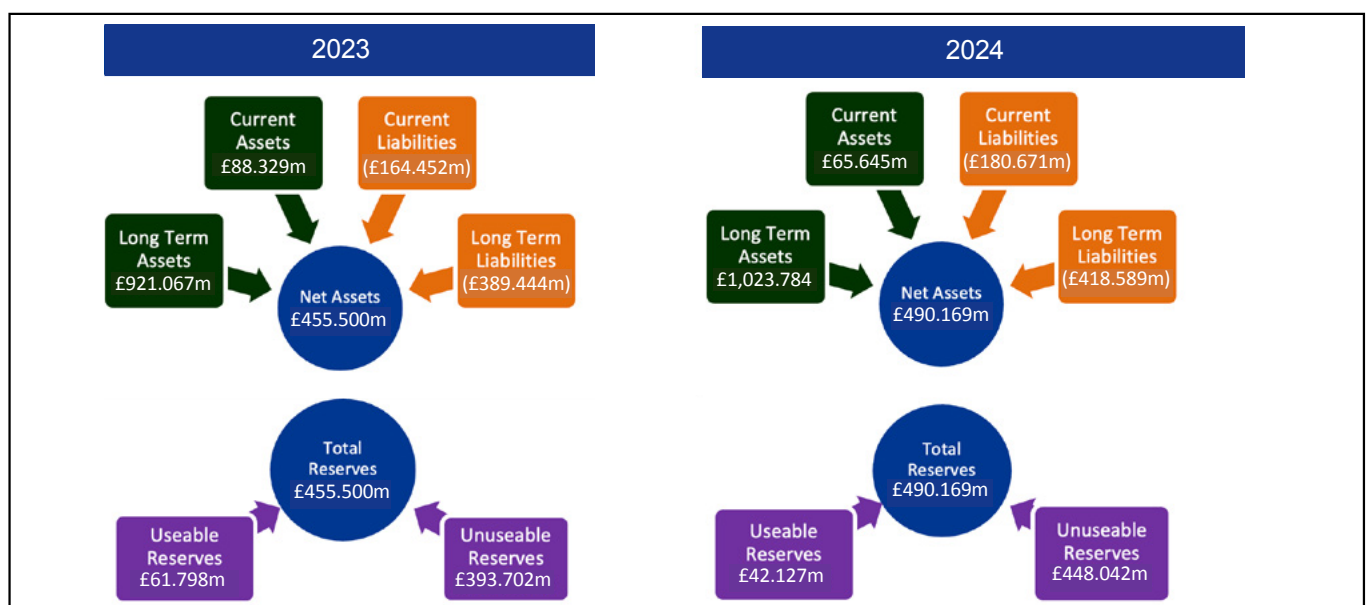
2023

Current Assets £88.329m

Current Liabilities (£164.452m)

Long Term Assets £921.067m

Long Term Liabilities (£389.444m)

Net Assets £455.500m

Total Reserves £455.500m

Useable Reserves £61.798m

Unuseable Reserves £393.702m

2024

Current Assets £65.645m

Current Liabilities (£180.671m)

Long Term Assets £1,023.784

Long Term Liabilities (£418.589m)

Net Assets £490.169m

Total Reserves £490.169m

Useable Reserves £42.127m

Unuseable Reserves £448.042m